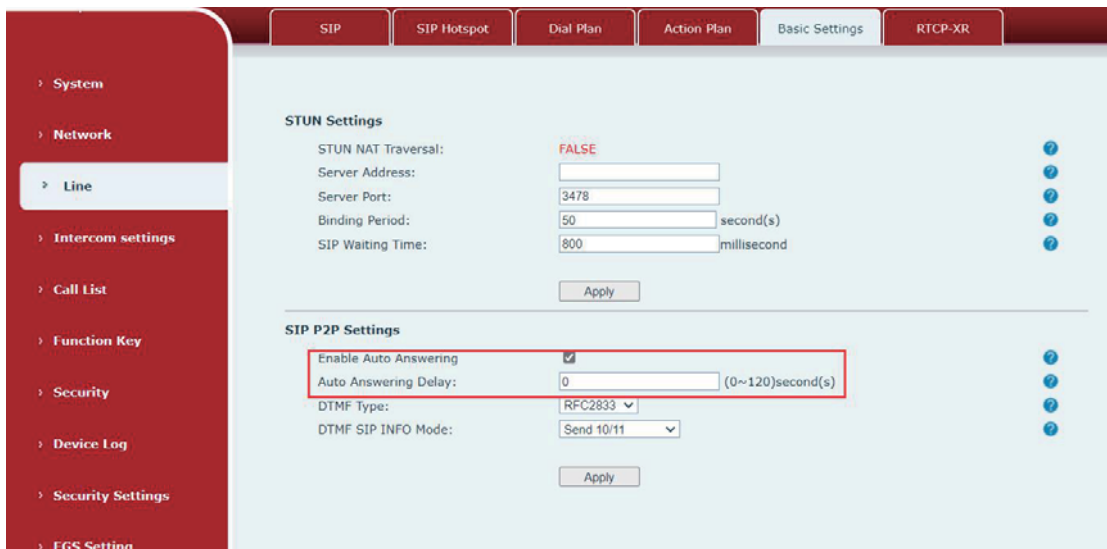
› System

› Network

› Line

› Intercom settings

› Call List

› Function Key

› Security

› Device Log

› Security Settings

› EGS Setting

SIP | SIP Hotspot | Dial Plan | Action Plan | Basic Settings | RTCP-XR

STUN Settings

STUN NAT Traversal: FALSE

Server Address:

Server Port: 3478

Binding Period: 50 second(s)

SIP Waiting Time: 800 millisecond

Apply

SIP P2P Settings

Enable Auto Answering

Auto Answering Delay: 0 (0~120)second(s)

DTMF Type: RFC2833

DTMF SIP INFO Mode: Send 10/11

Apply